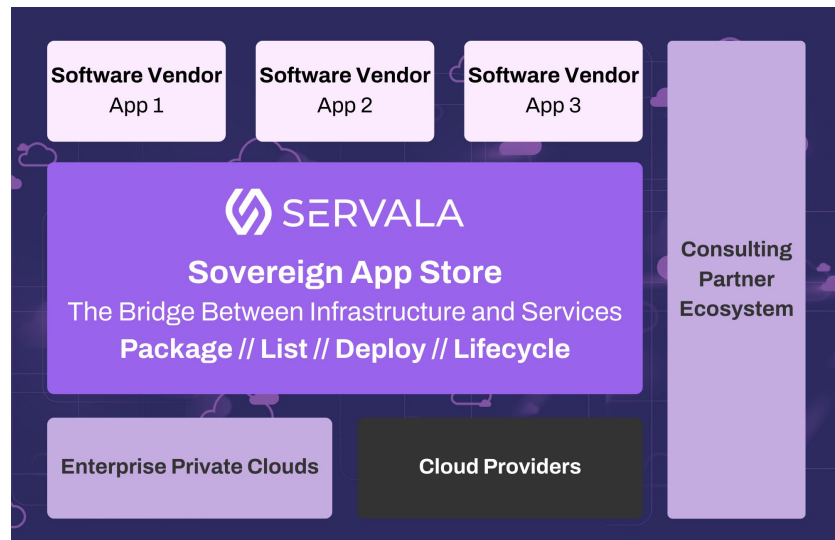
Software Vendor
App 1

Software Vendor
App 2

Software Vendor
App 3

Consulting Partner Ecosystem

SERVALA

Sovereign App Store

The Bridge Between Infrastructure and Services

Package // List // Deploy // Lifecycle

Enterprise Private Clouds

Cloud Providers